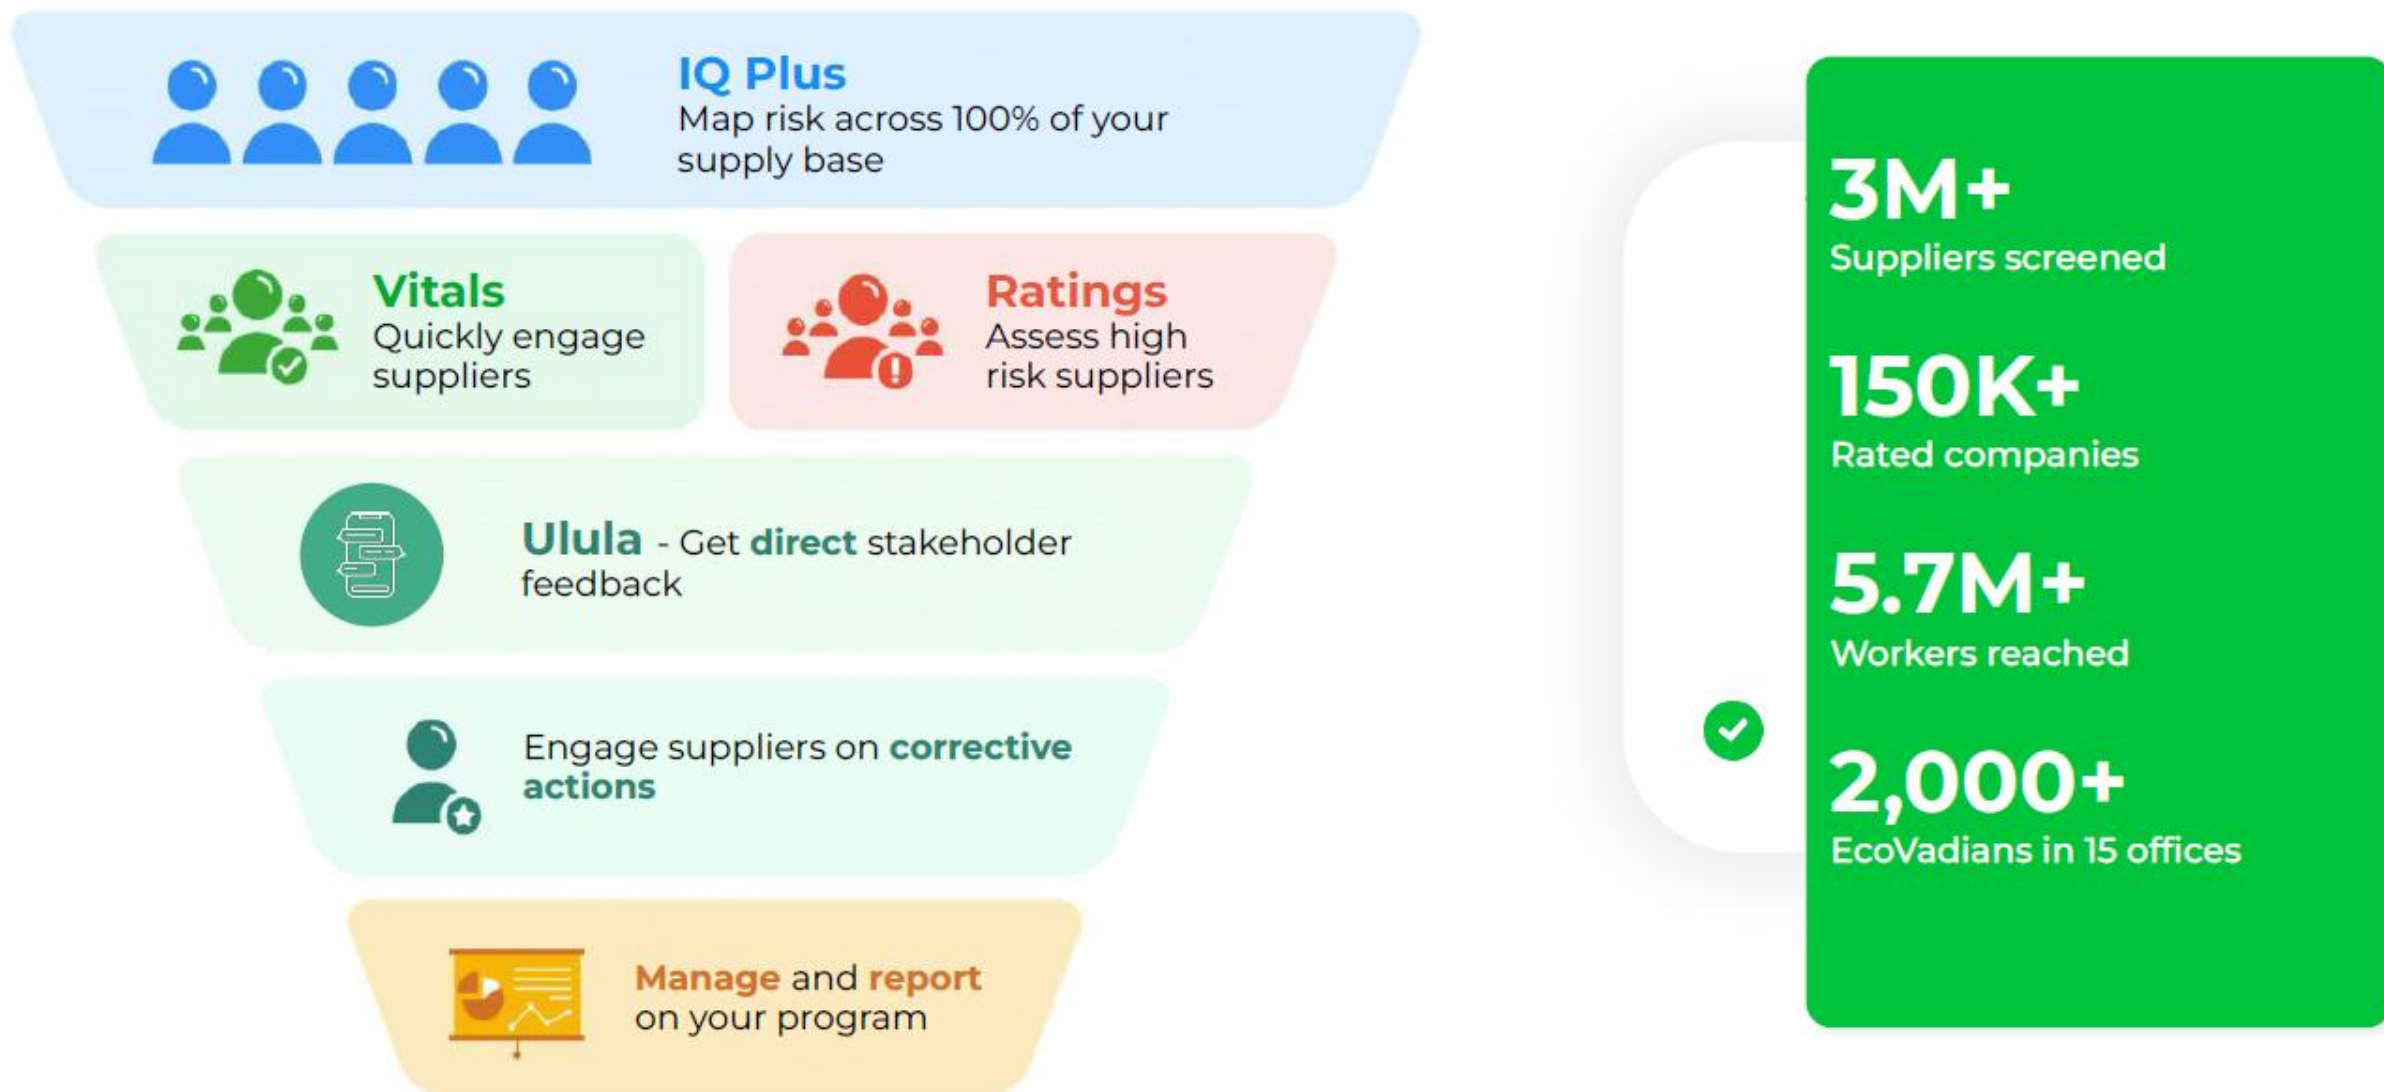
IQ Plus
Map risk across 100% of your supply base

Vitals
Quickly engage suppliers

Ratings
Assess high risk suppliers

Ulula - Get direct stakeholder feedback

Engage suppliers on corrective actions

Manage and report on your program

3M+
Suppliers screened

150K+
Rated companies

5.7M+
Workers reached

2,000+
EcoVadians in 15 offices